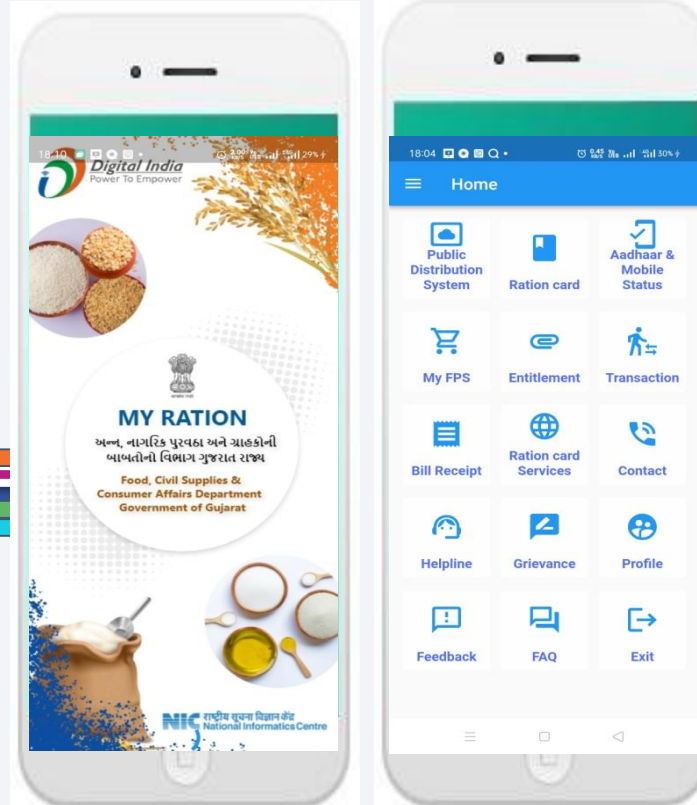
18:10 29%

Digital India
Power To Empower

MY RATION

અન્ન, નાગરિક પુરવઠા અને ગ્રાહકોની બાબતોનો વિભાગ ગુજરાત રાજ્ય

Food, Civil Supplies & Consumer Affairs Department Government of Gujarat

NIC राष्ट्रीय सूचना विज्ञान केंद्र
National Informatics Centre

18:04 30%

Home

Public Distribution System

Ration card

Aadhaar & Mobile Status

My FPS

Entitlement

Transaction

Bill Receipt

Ration card Services

Contact

Helpline

Grievance

Profile

Feedback

FAQ

Exit